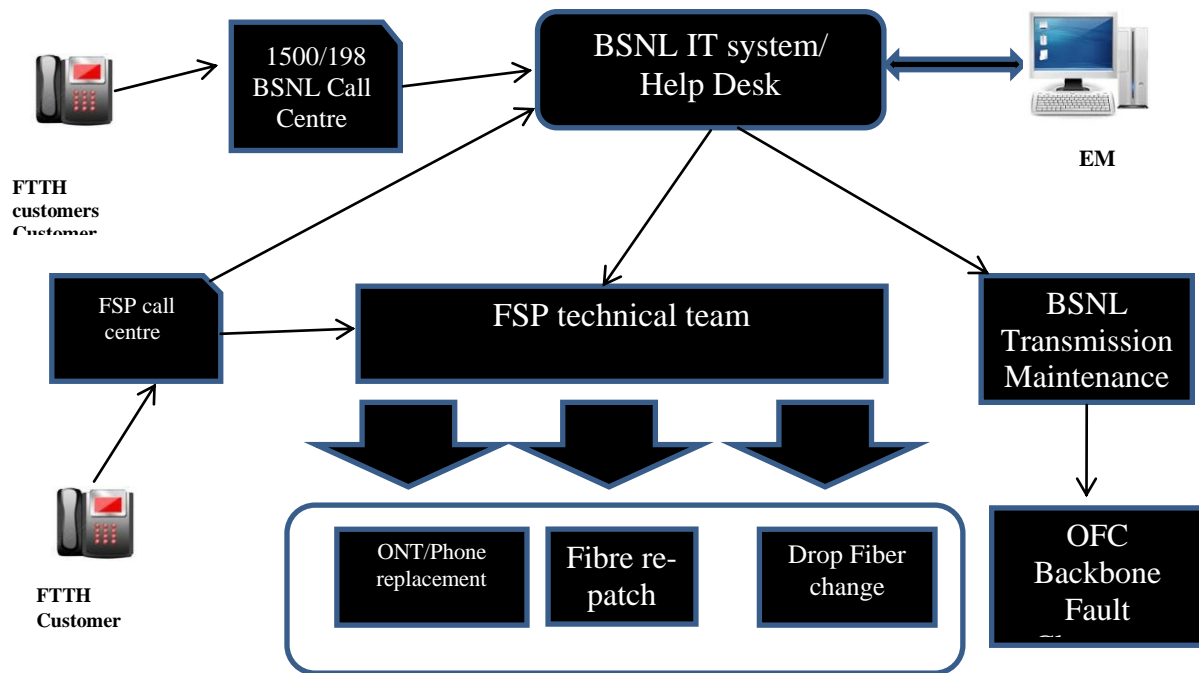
1500/198 BSNL Call Centre

BSNL IT system/ Help Desk

EM

FTTH customers Customer

FSP call centre

FSP technical team

BSNL Transmission Maintenance

ONT/Phone replacement

Fibre re-patch

Drop Fiber change

OFC Backbone Fault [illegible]

FTTH Customer